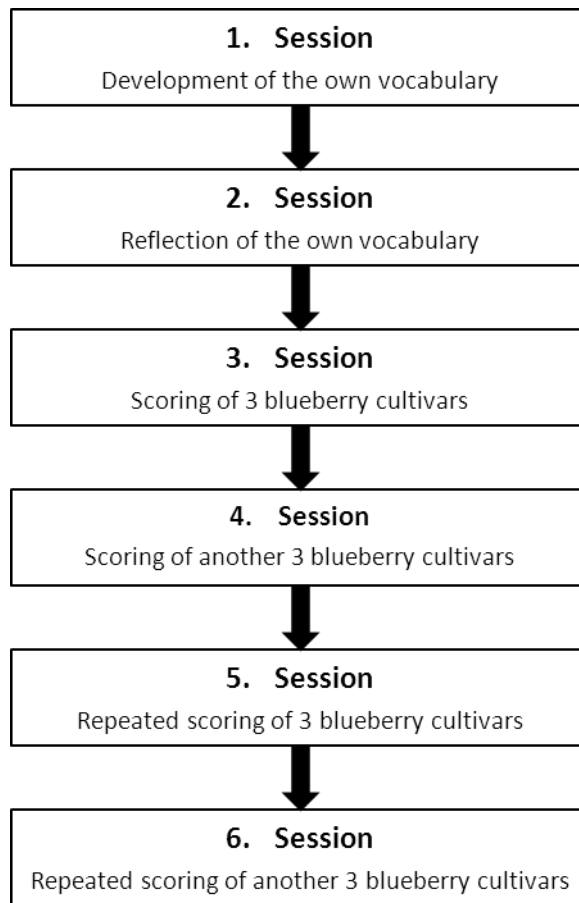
1. Session
Development of the own vocabulary

2. Session
Reflection of the own vocabulary

3. Session
Scoring of 3 blueberry cultivars

4. Session
Scoring of another 3 blueberry cultivars

5. Session
Repeated scoring of 3 blueberry cultivars

6. Session
Repeated scoring of another 3 blueberry cultivars